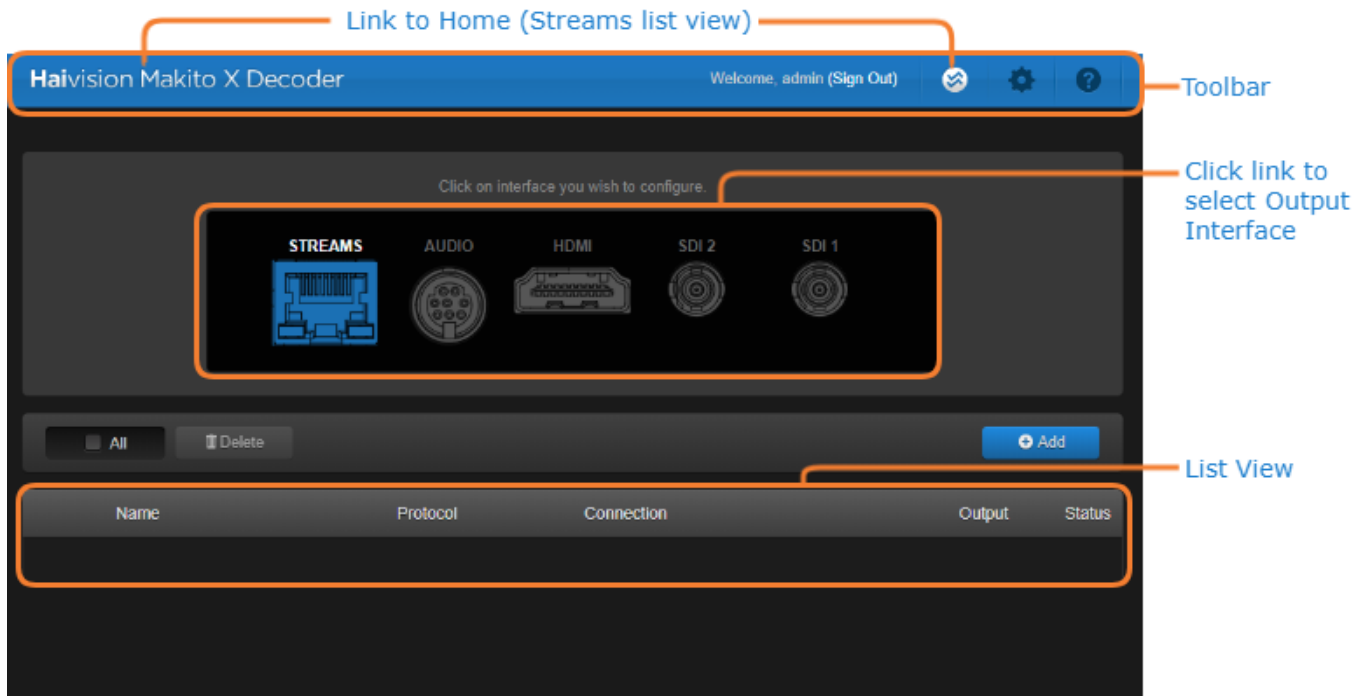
Link to Home (Streams list view)

Haivision Makito X Decoder

Welcome, admin (Sign Out)

Toolbar

Click on interface you wish to configure.

Click link to select Output Interface

STREAMS AUDIO HDMI SDI 2 SDI 1

All Delete Add

List View

| Name | Protocol | Connection | Output | Status |
|---|---|---|---|---|